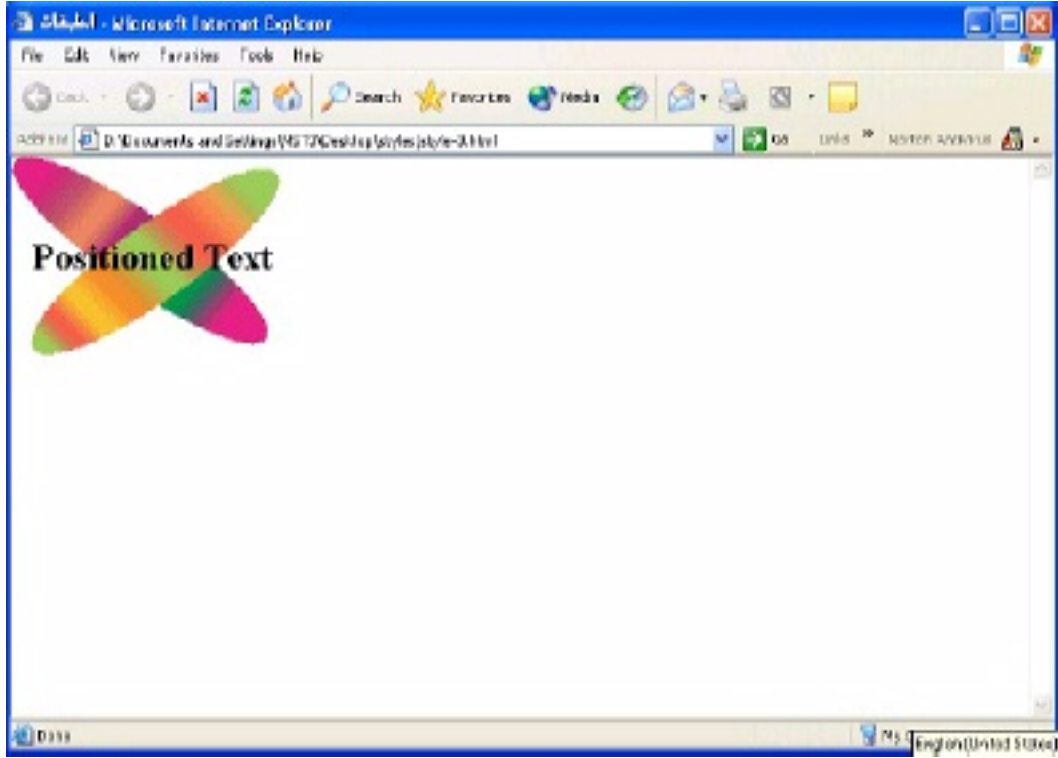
الطبقات - Microsoft Internet Explorer

File Edit View Favorites Tools Help

Back Search Favorites Media

Address D:\Documents and Settings\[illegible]\Desktop\styles\style-3.html Go Links » Norton AntiVirus

Positioned Text

Done My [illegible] English (United States)